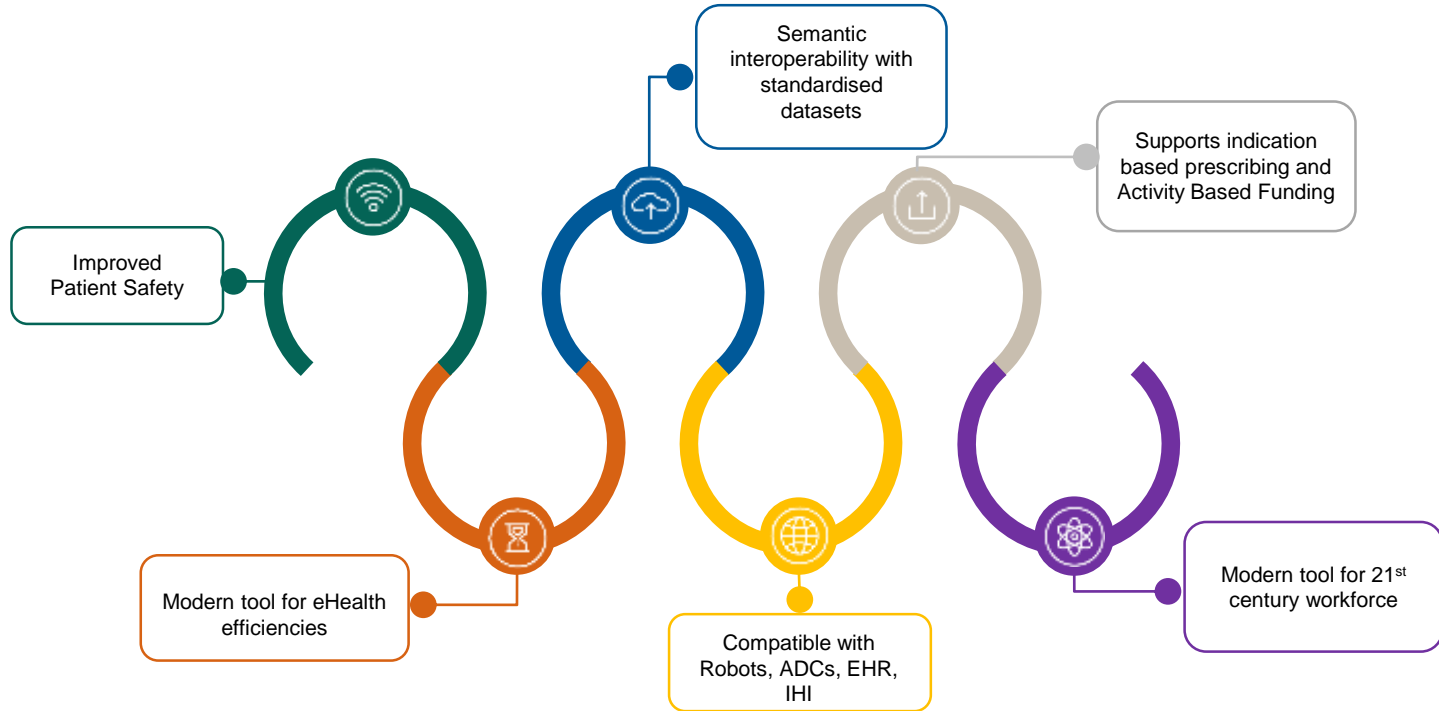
Semantic interoperability with standardised datasets

Supports indication based prescribing and Activity Based Funding

Improved Patient Safety

Modern tool for eHealth efficiencies

Compatible with Robots, ADCs, EHR, IHI

Modern tool for 21$^{st}$ century workforce